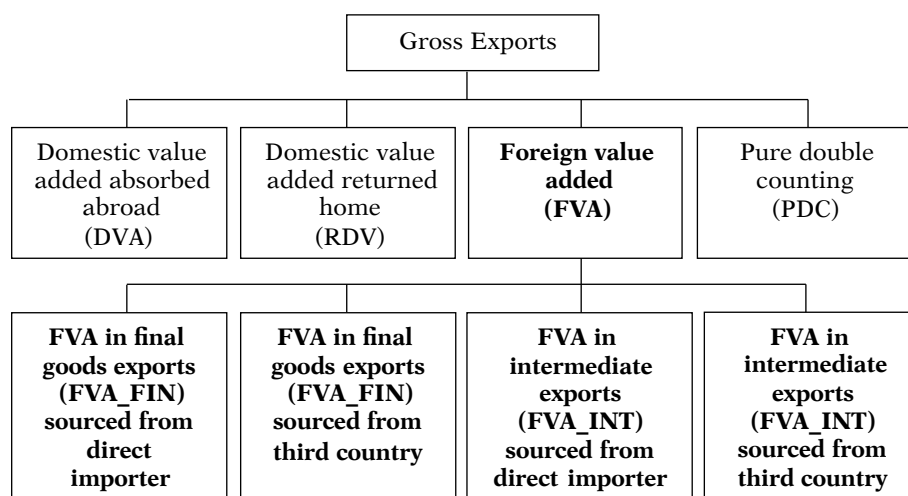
Gross Exports

Domestic value added absorbed abroad (DVA)

Domestic value added returned home (RDV)

**Foreign value added (FVA)**

Pure double counting (PDC)

**FVA in final goods exports (FVA_FIN) sourced from direct importer**

**FVA in final goods exports (FVA_FIN) sourced from third country**

**FVA in intermediate exports (FVA_INT) sourced from direct importer**

**FVA in intermediate exports (FVA_INT) sourced from third country**